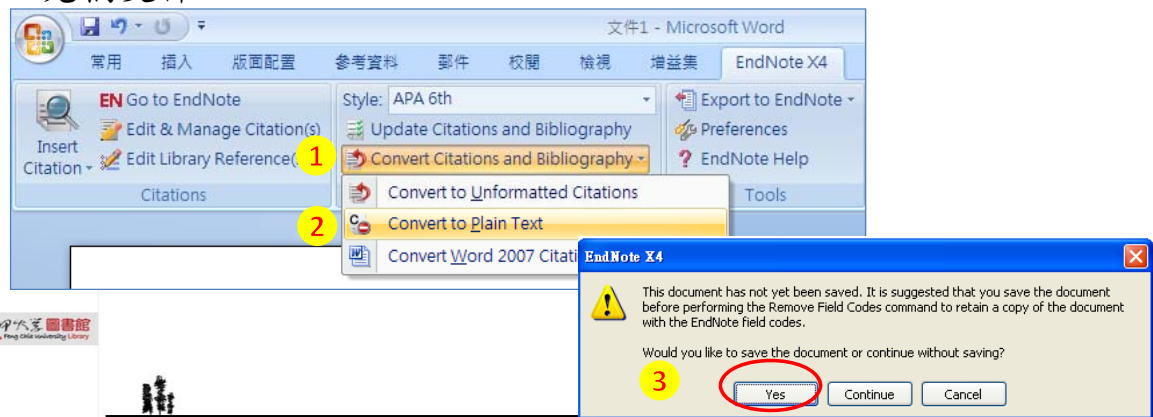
文件1 - Microsoft Word

常用 插入 版面配置 參考資料 郵件 校閱 檢視 增益集 EndNote X4

Insert Citation
EN Go to EndNote
Edit & Manage Citation(s)
Edit Library Reference(s)
Citations

Style: APA 6th
Update Citations and Bibliography
1
Convert Citations and Bibliography
2
Convert to Unformatted Citations
Convert to Plain Text
Convert Word 2007 Citati

Export to EndNote
Preferences
EndNote Help
Tools

EndNote X4

This document has not yet been saved. It is suggested that you save the document before performing the Remove Field Codes command to retain a copy of the document with the EndNote field codes.

Would you like to save the document or continue without saving?

3
Yes Continue Cancel

逢甲大學圖書館
Feng Chia University Library